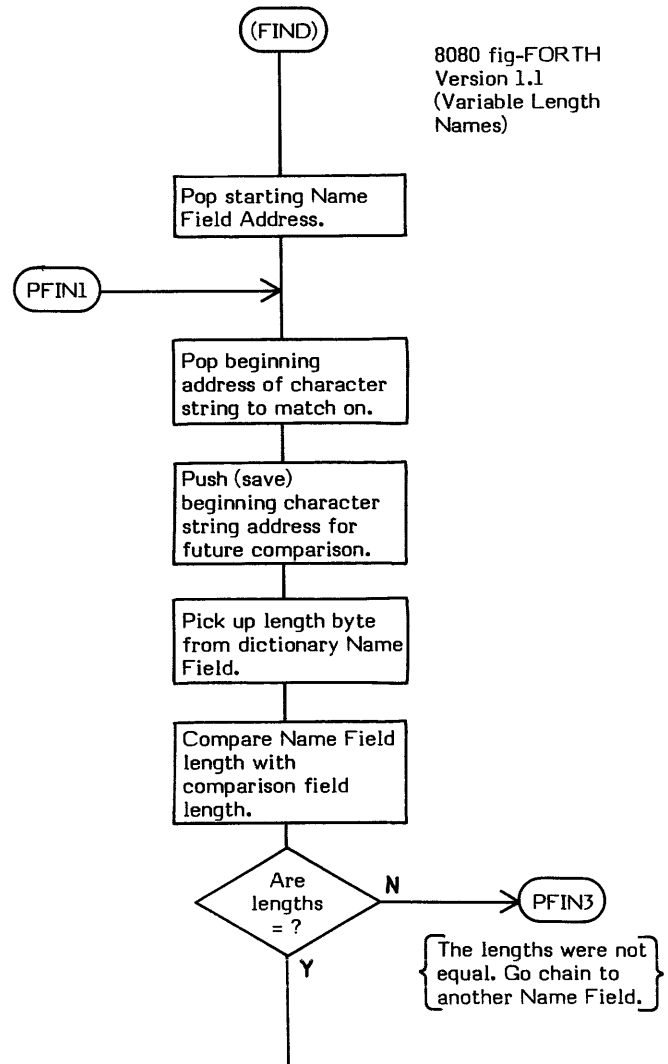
(FIND)

8080 fig-FORTH Version 1.1 (Variable Length Names)

Pop starting Name Field Address.

PFIN1

Pop beginning address of character string to match on.

Push (save) beginning character string address for future comparison.

Pick up length byte from dictionary Name Field.

Compare Name Field length with comparison field length.

Are lengths = ?

N

PFIN3

The lengths were not equal. Go chain to another Name Field.

Y